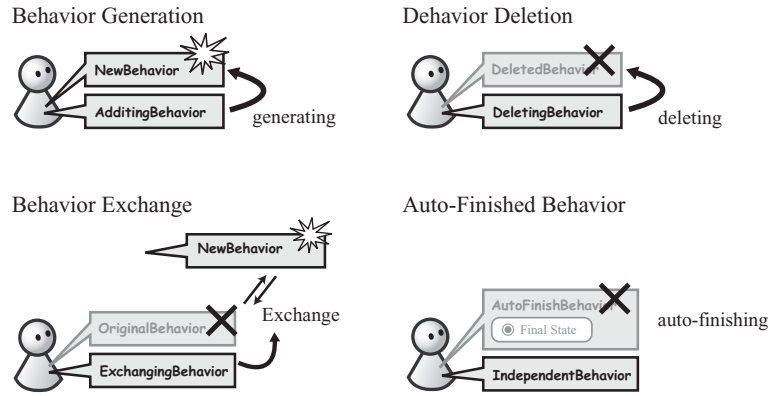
Behavior Generation

NewBehavior

AdditingBehavior

generating

Dehavior Deletion

DeletedBehavior

DeletingBehavior

deleting

Behavior Exchange

NewBehavior

OriginalBehavior

Exchange

ExchangingBehavior

Auto-Finished Behavior

AutoFinishBehavior

Final State

auto-finishing

IndependentBehavior